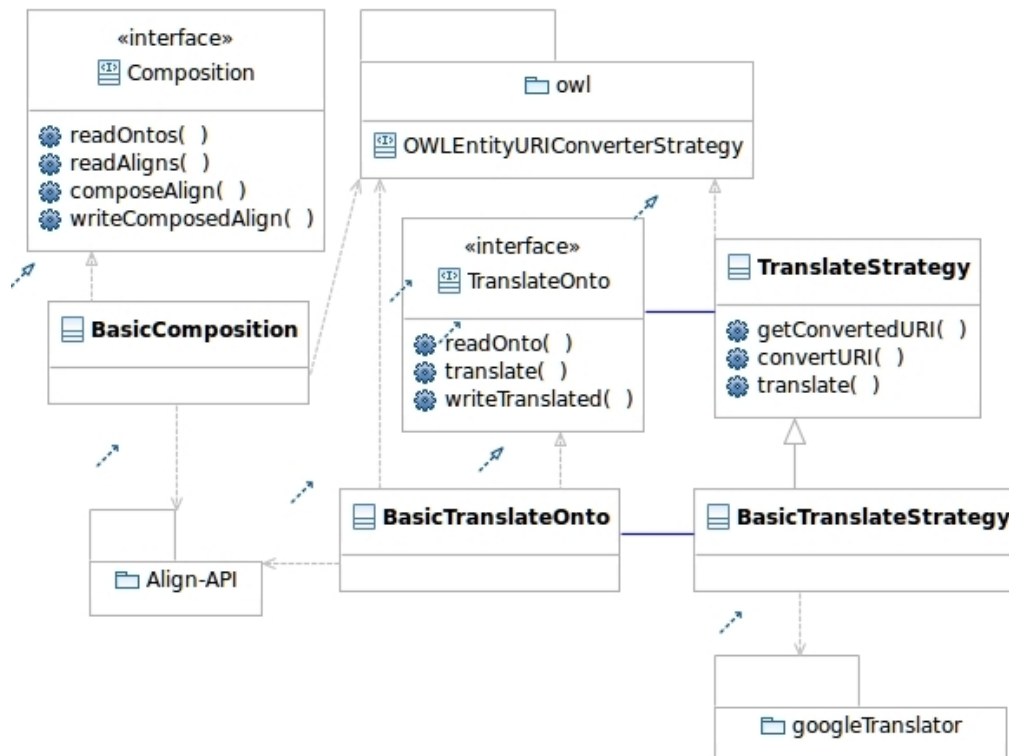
«interface»
Composition

readOntos( )
readAligns( )
composeAlign( )
writeComposedAlign( )

owl

OWLEntityURIConverterStrategy

«interface»
TranslateOnto

readOnto( )
translate( )
writeTranslated( )

TranslateStrategy

getConvertedURI( )
convertURI( )
translate( )

BasicComposition

BasicTranslateOnto

BasicTranslateStrategy

Align-API

googleTranslator